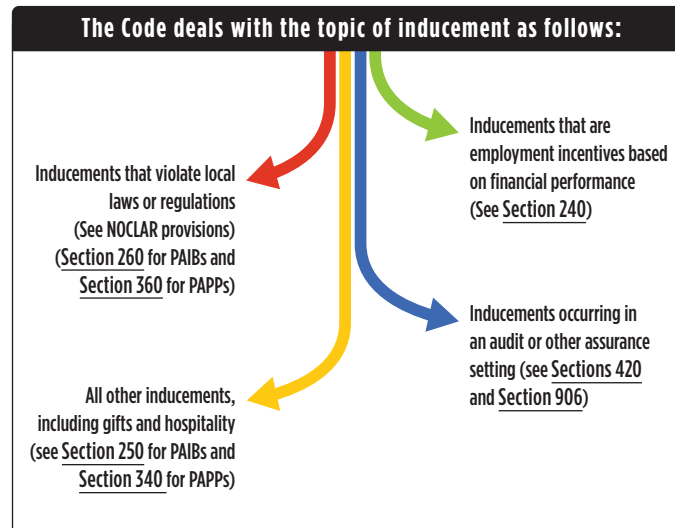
The Code deals with the topic of inducement as follows:

Inducements that violate local laws or regulations (See NOCLAR provisions) (Section 260 for PAIBs and Section 360 for PAPPs)

Inducements that are employment incentives based on financial performance (See Section 240)

Inducements occurring in an audit or other assurance setting (see Sections 420 and Section 906)

All other inducements, including gifts and hospitality (see Section 250 for PAIBs and Section 340 for PAPPs)